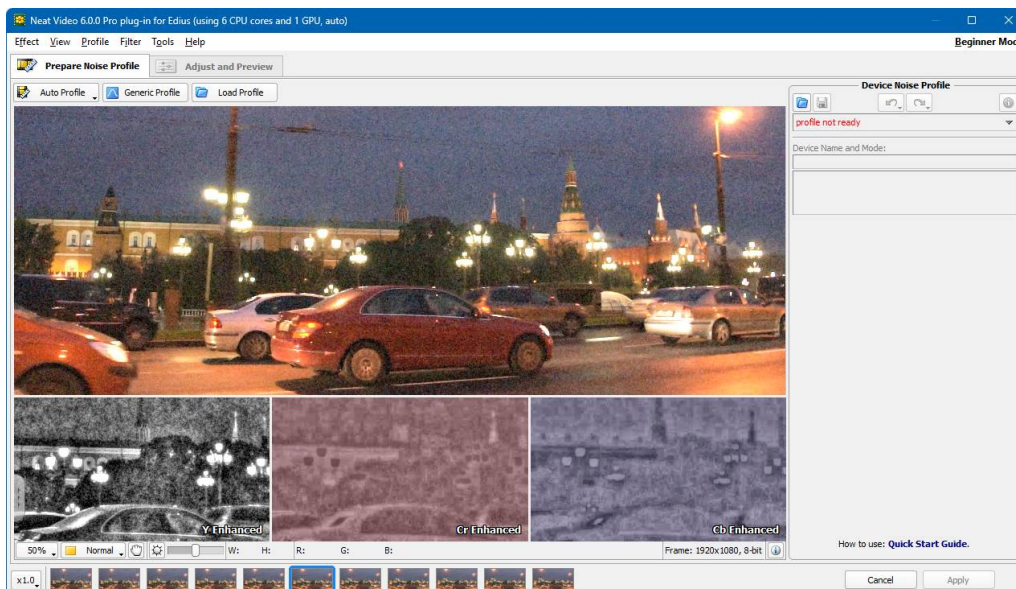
Neat Video 6.0.0 Pro plug-in for Edius (using 6 CPU cores and 1 GPU, auto)

Effect View Profile Filter Tools Help

Beginner Mod

Prepare Noise Profile

Adjust and Preview

Auto Profile

Generic Profile

Load Profile

Device Noise Profile

profile not ready

Device Name and Mode:

Y Enhanced

Cr Enhanced

Cb Enhanced

50%

Normal

W:

H:

R:

G:

B:

Frame: 1920x1080, 8-bit

How to use: Quick Start Guide.

x1.0

Cancel

Apply